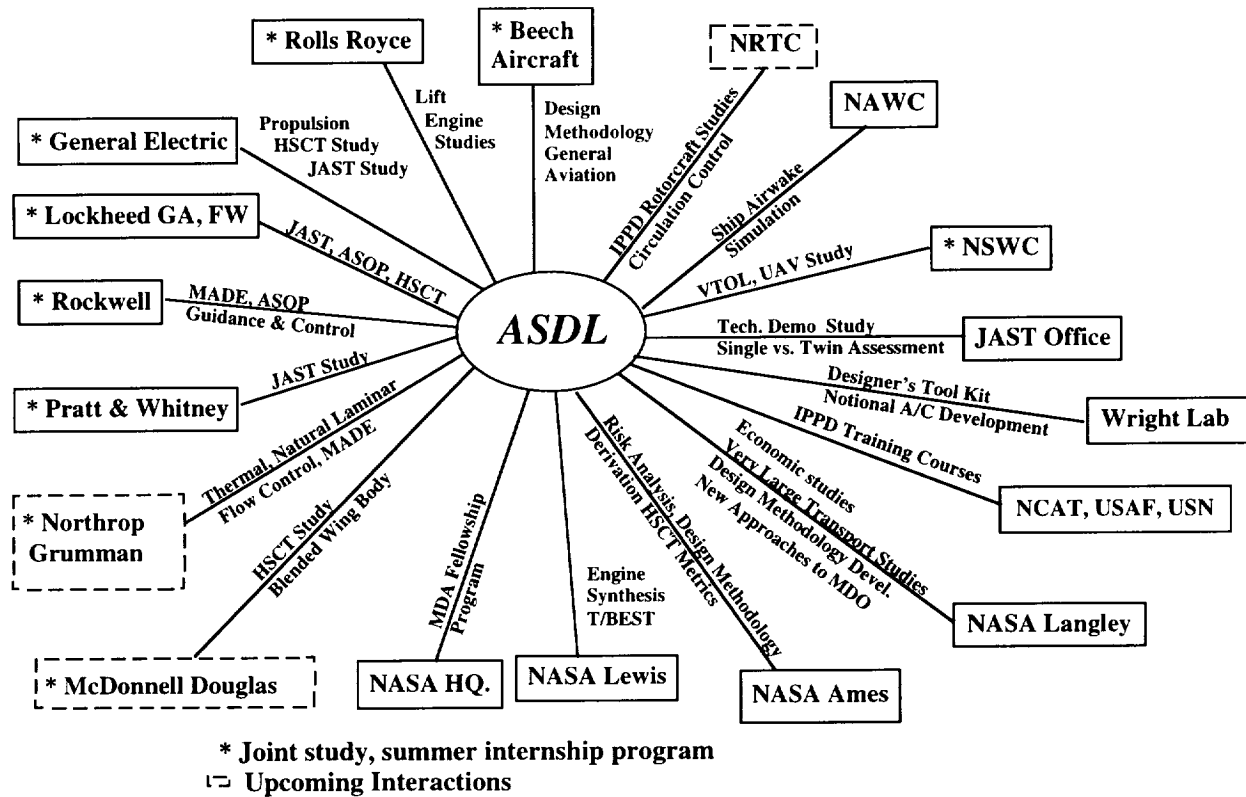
* Rolls Royce

* Beech Aircraft

NRTC

NAWC

* General Electric

Propulsion HSCT Study JAST Study

Lift Engine Studies

Design Methodology General Aviation

IPPD Rotorcraft Studies Circulation Control

Ship Airwake Simulation

* Lockheed GA, FW

JAST, ASOP, HSCT

* NSWC

VTOL, UAV Study

* Rockwell

MADE, ASOP Guidance & Control

ASDL

Tech. Demo Study Single vs. Twin Assessment

JAST Office

JAST Study

* Pratt & Whitney

Designer's Tool Kit Notional A/C Development

Wright Lab

Thermal, Natural Laminar Flow Control, MADE

IPPD Training Courses

* Northrop Grumman

HSCT Study Blended Wing Body

MDA Fellowship Program

Engine Synthesis T/BEST

Risk Analysis, Design Methodology Derivation HSCT Metrics

Economic studies Very Large Transport Studies Design Methodology Devel. New Approaches to MDO

NCAT, USAF, USN

NASA Langley

* McDonnell Douglas

NASA HQ.

NASA Lewis

NASA Ames

* Joint study, summer internship program

Upcoming Interactions